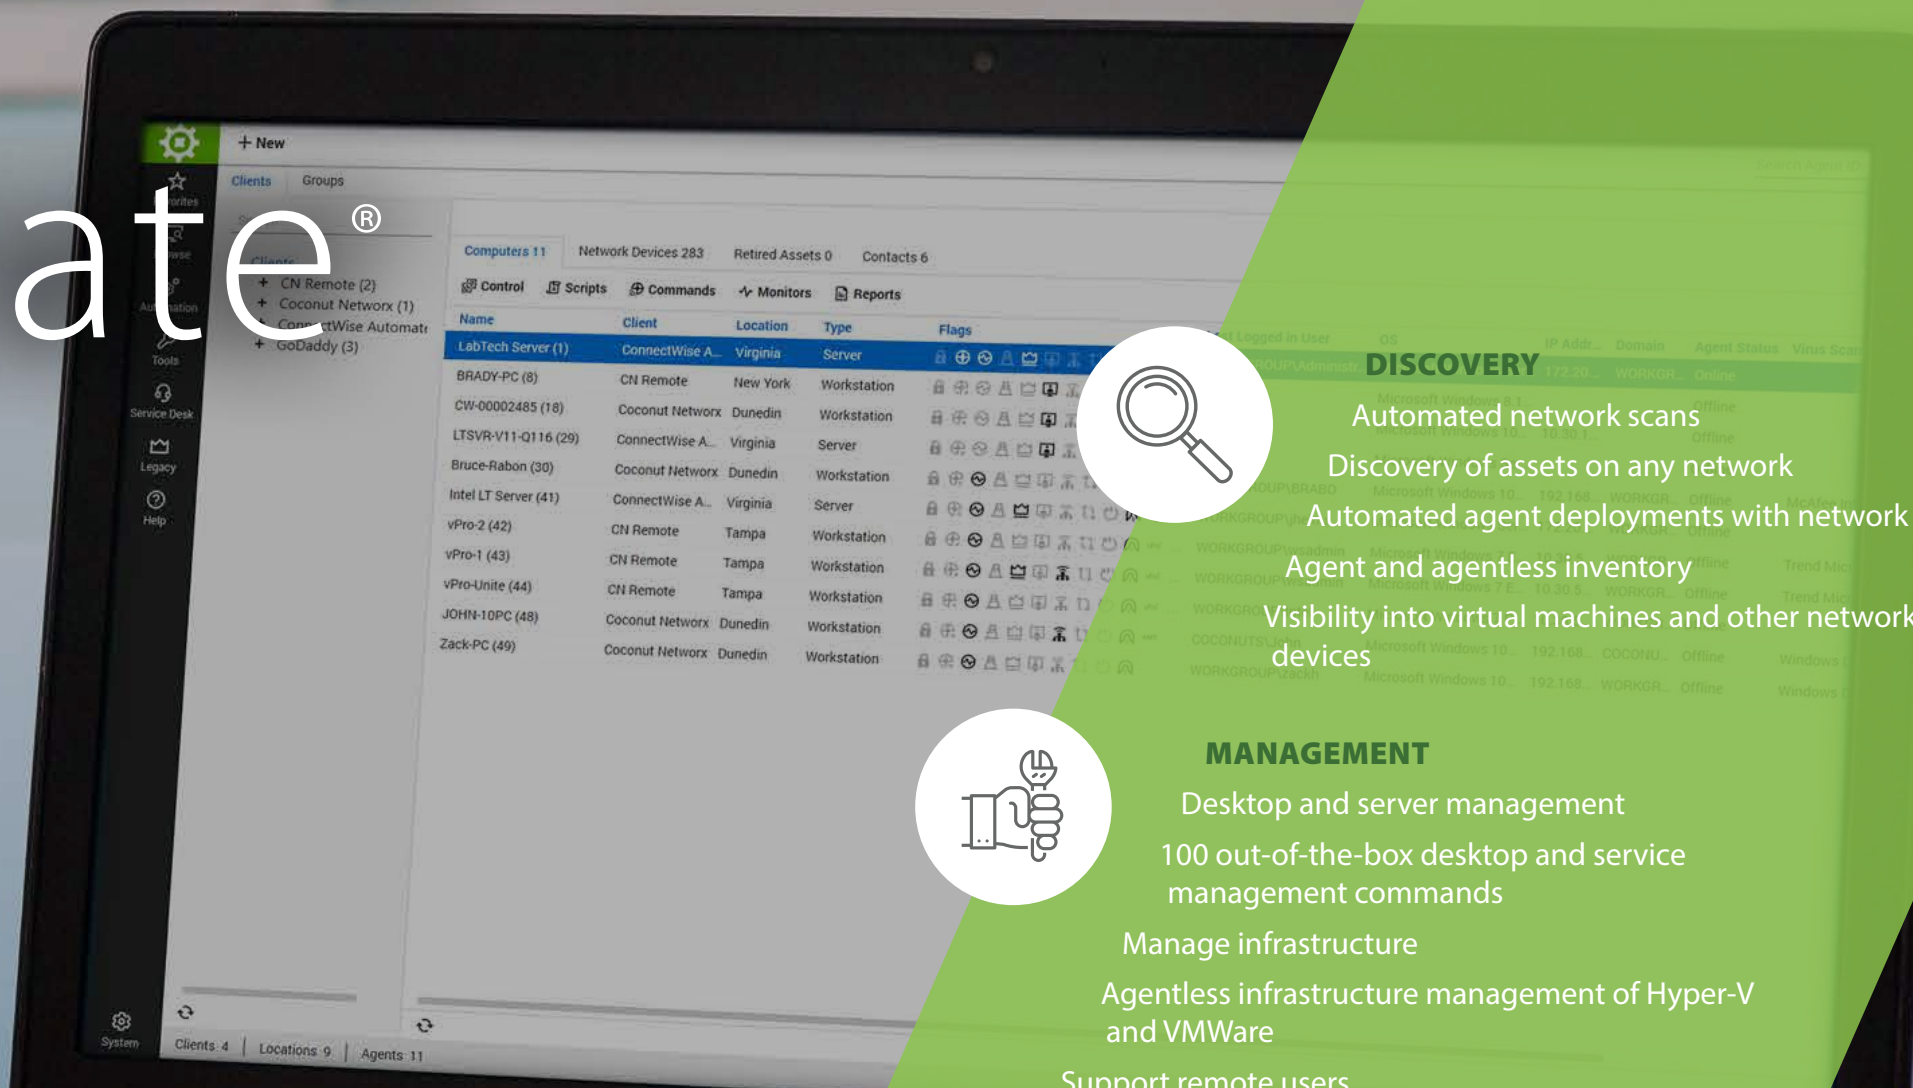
ate®

+ New

Clients Groups

Computers 11 Network Devices 283 Retired Assets 0 Contacts 6

Control Scripts Commands Monitors Reports

| Name | Client | Location | Type | Flags |
|---|---|---|---|---|
| LabTech Server (1) | ConnectWise A... | Virginia | Server | |
| BRADY-PC (8) | CN Remote | New York | Workstation | |
| CW-00002485 (18) | Coconut Networx | Dunedin | Workstation | |
| LTSVR-V11-Q116 (29) | ConnectWise A... | Virginia | Server | |
| Bruce-Rabon (30) | Coconut Networx | Dunedin | Workstation | |
| Intel LT Server (41) | ConnectWise A... | Virginia | Server | |
| vPro-2 (42) | CN Remote | Tampa | Workstation | |
| vPro-1 (43) | CN Remote | Tampa | Workstation | |
| vPro-Unite (44) | CN Remote | Tampa | Workstation | |
| JOHN-10PC (48) | Coconut Networx | Dunedin | Workstation | |
| Zack-PC (49) | Coconut Networx | Dunedin | Workstation | |

Clients
+ CN Remote (2)
+ Coconut Networx (1)
+ ConnectWise Automate
+ GoDaddy (3)

Tools
Service Desk
Legacy
Help
System

Clients 4 | Locations 9 | Agents 11

DISCOVERY

Automated network scans

Discovery of assets on any network

Automated agent deployments with network

Agent and agentless inventory

Visibility into virtual machines and other network devices

MANAGEMENT

Desktop and server management

100 out-of-the-box desktop and service management commands

Manage infrastructure

Agentless infrastructure management of Hyper-V and VMWare

Support remote users